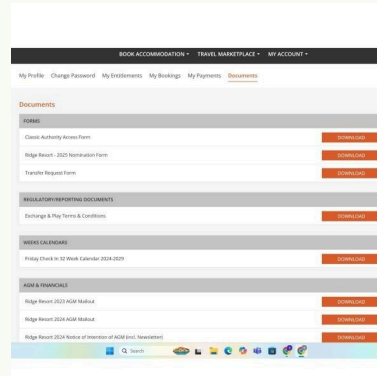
BOOK ACCOMMODATION ▾ TRAVEL MARKETPLACE ▾ MY ACCOUNT ▾

My Profile Change Password My Entitlements My Bookings My Payments Documents

Documents

FORMS

Classic Authority Access Form DOWNLOAD

Ridge Resort - 2025 Nomination Form DOWNLOAD

Transfer Request Form DOWNLOAD

REGULATORY/REPORTING DOCUMENTS

Exchange & Play Terms & Conditions DOWNLOAD

WEEKS CALENDARS

Friday Check In 52 Week Calendar 2024-2029 DOWNLOAD

AGM & FINANCIALS

Ridge Resort 2023 AGM Mailout DOWNLOAD

Ridge Resort 2024 AGM Mailout DOWNLOAD

Ridge Resort 2024 Notice of Intention of AGM (incl. Newsletter) DOWNLOAD

Search